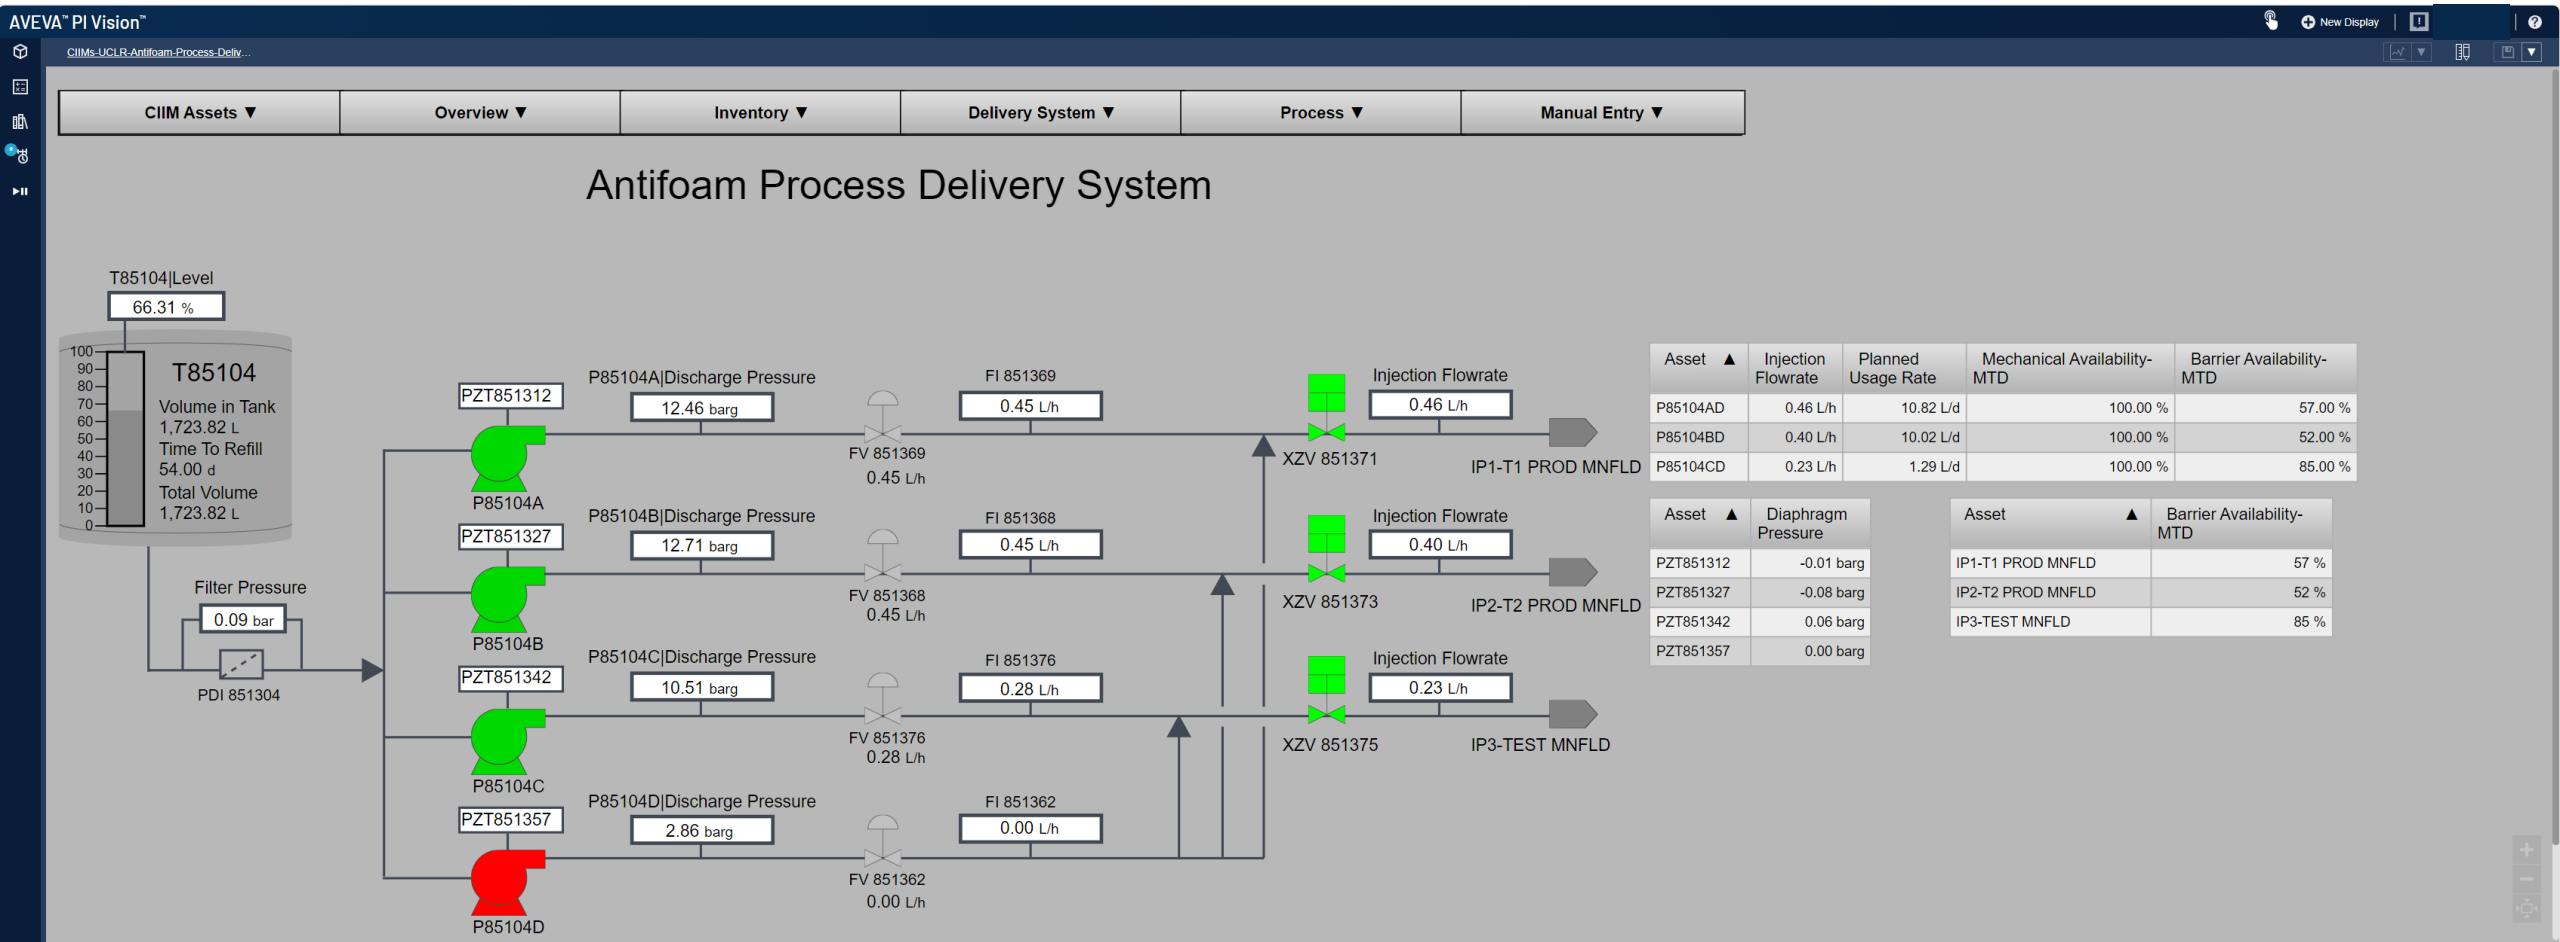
AVEVA™ PI Vision™

New Display

CIIMs-UCLR-Antifoam-Process-Deliv...

CIIM Assets ▼ | Overview ▼ | Inventory ▼ | Delivery System ▼ | Process ▼ | Manual Entry ▼

Antifoam Process Delivery System

T85104|Level
66.31 %

100
90
80
70
60
50
40
30
20
10
0

T85104
Volume in Tank
1,723.82 L
Time To Refill
54.00 d
Total Volume
1,723.82 L

Filter Pressure
0.09 bar
PDI 851304

PZT851312
P85104A
P85104A|Discharge Pressure
12.46 barg
FV 851369
0.45 L/h
FI 851369
0.45 L/h
Injection Flowrate
0.46 L/h
XZV 851371
IP1-T1 PROD MNFLD

PZT851327
P85104B
P85104B|Discharge Pressure
12.71 barg
FV 851368
0.45 L/h
FI 851368
0.45 L/h
Injection Flowrate
0.40 L/h
XZV 851373
IP2-T2 PROD MNFLD

PZT851342
P85104C
P85104C|Discharge Pressure
10.51 barg
FV 851376
0.28 L/h
FI 851376
0.28 L/h
Injection Flowrate
0.23 L/h
XZV 851375
IP3-TEST MNFLD

PZT851357
P85104D
P85104D|Discharge Pressure
2.86 barg
FV 851362
0.00 L/h
FI 851362
0.00 L/h

| Asset ▲ | Injection Flowrate | Planned Usage Rate | Mechanical Availability-MTD | Barrier Availability-MTD |
|---|---|---|---|---|
| P85104AD | 0.46 L/h | 10.82 L/d | 100.00 % | 57.00 % |
| P85104BD | 0.40 L/h | 10.02 L/d | 100.00 % | 52.00 % |
| P85104CD | 0.23 L/h | 1.29 L/d | 100.00 % | 85.00 % |

| Asset ▲ | Diaphragm Pressure |
|---|---|
| PZT851312 | -0.01 barg |
| PZT851327 | -0.08 barg |
| PZT851342 | 0.06 barg |
| PZT851357 | 0.00 barg |

| Asset ▲ | Barrier Availability-MTD |
|---|---|
| IP1-T1 PROD MNFLD | 57 % |
| IP2-T2 PROD MNFLD | 52 % |
| IP3-TEST MNFLD | 85 % |